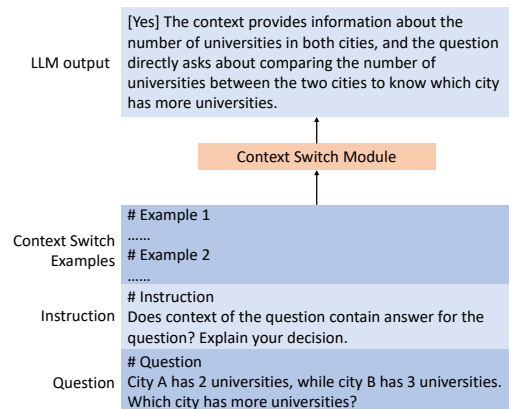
LLM output

[Yes] The context provides information about the number of universities in both cities, and the question directly asks about comparing the number of universities between the two cities to know which city has more universities.

Context Switch Module

Context Switch Examples

# Example 1
……
# Example 2
……

Instruction

# Instruction
Does context of the question contain answer for the question? Explain your decision.

Question

# Question
City A has 2 universities, while city B has 3 universities. Which city has more universities?